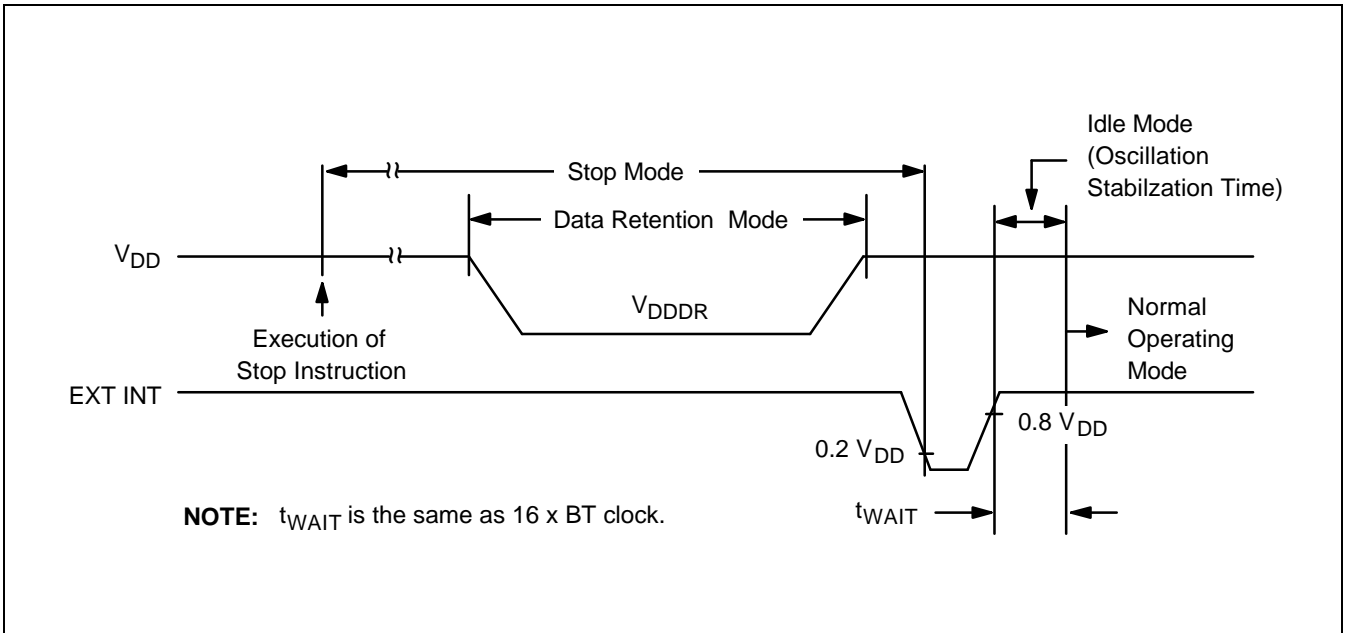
Idle Mode (Oscillation Stabilzation Time)

Stop Mode

Data Retention Mode

$V_{DD}$

$V_{DDDR}$

Execution of Stop Instruction

Normal Operating Mode

EXT INT

0.8 $V_{DD}$

0.2 $V_{DD}$

**NOTE:** $t_{WAIT}$ is the same as 16 x BT clock.

$t_{WAIT}$